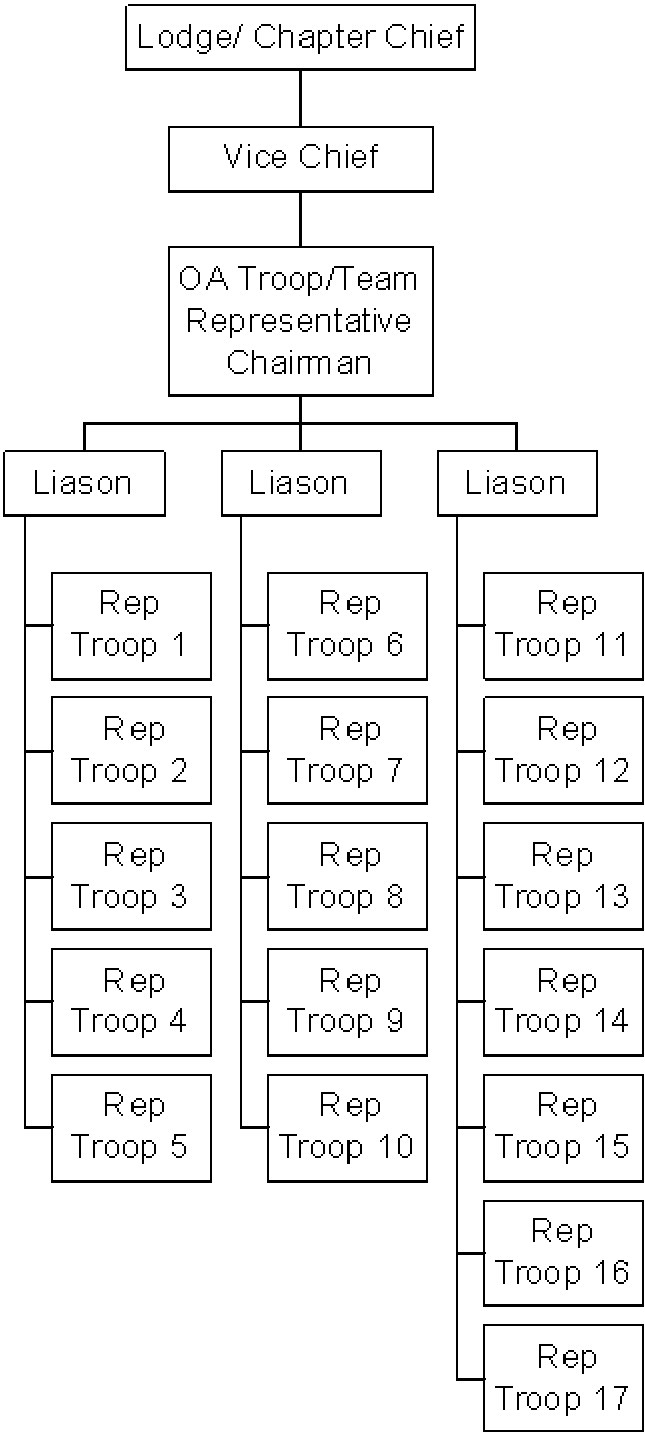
Lodge/ Chapter Chief

Vice Chief

OA Troop/Team Representative Chairman

Liason

Rep Troop 1

Rep Troop 2

Rep Troop 3

Rep Troop 4

Rep Troop 5

Liason

Rep Troop 6

Rep Troop 7

Rep Troop 8

Rep Troop 9

Rep Troop 10

Liason

Rep Troop 11

Rep Troop 12

Rep Troop 13

Rep Troop 14

Rep Troop 15

Rep Troop 16

Rep Troop 17